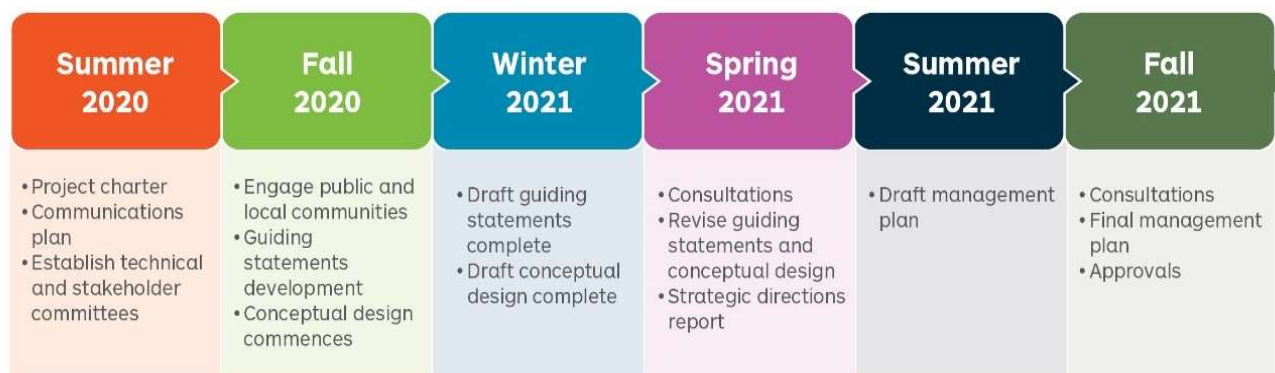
Summer 2020

• Project charter
• Communications plan
• Establish technical and stakeholder committees

Fall 2020

• Engage public and local communities
• Guiding statements development
• Conceptual design commences

Winter 2021

• Draft guiding statements complete
• Draft conceptual design complete

Spring 2021

• Consultations
• Revise guiding statements and conceptual design
• Strategic directions report

Summer 2021

• Draft management plan

Fall 2021

• Consultations
• Final management plan
• Approvals